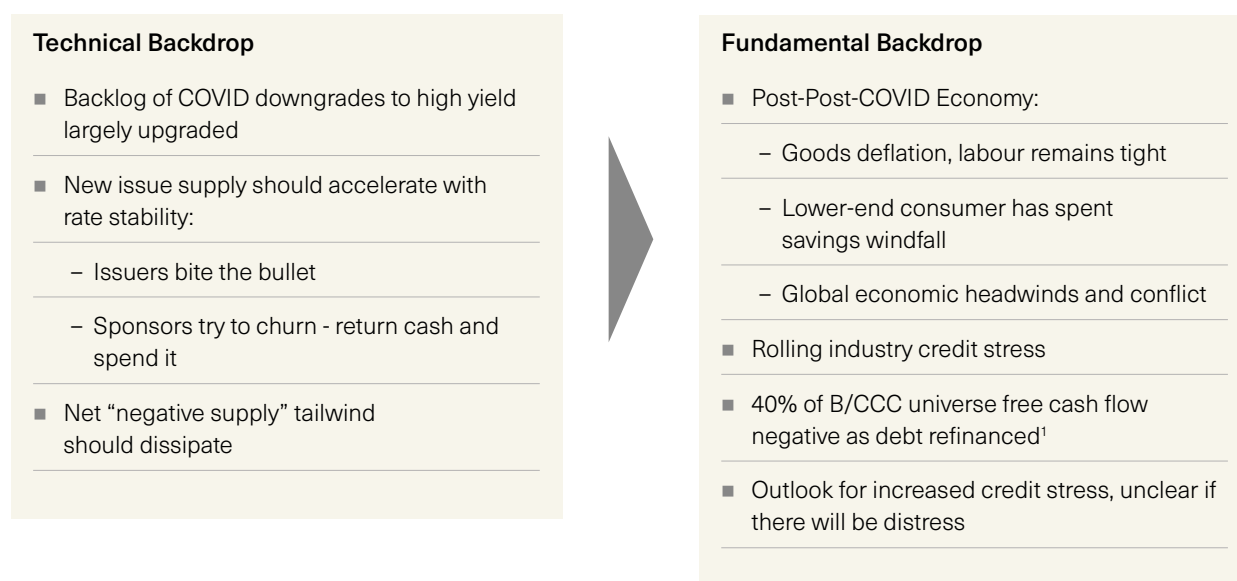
Technical Backdrop

- Backlog of COVID downgrades to high yield largely upgraded
- New issue supply should accelerate with rate stability:
  – Issuers bite the bullet
  – Sponsors try to churn - return cash and spend it
- Net "negative supply" tailwind should dissipate

Fundamental Backdrop

- Post-Post-COVID Economy:
  – Goods deflation, labour remains tight
  – Lower-end consumer has spent savings windfall
  – Global economic headwinds and conflict
- Rolling industry credit stress
- 40% of B/CCC universe free cash flow negative as debt refinanced$^1$
- Outlook for increased credit stress, unclear if there will be distress